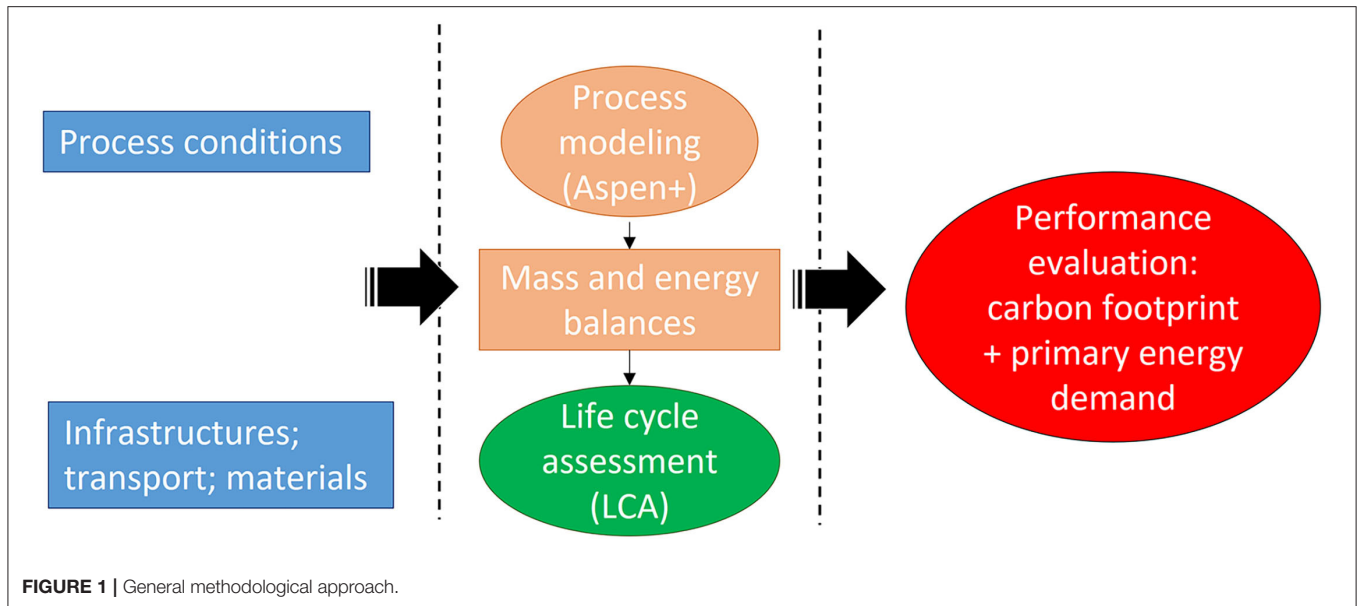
Process conditions

Infrastructures; transport; materials

Process modeling (Aspen+)

Mass and energy balances

Life cycle assessment (LCA)

Performance evaluation: carbon footprint + primary energy demand

FIGURE 1 | General methodological approach.